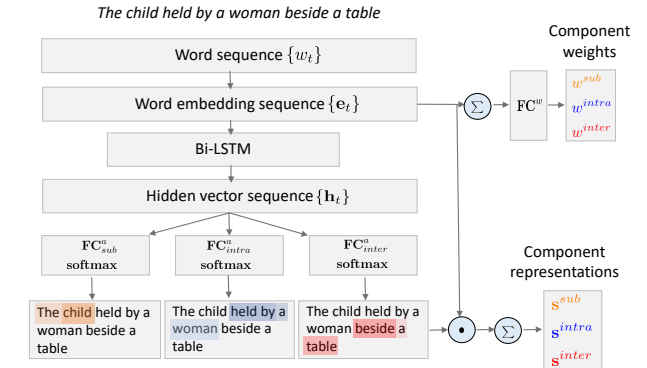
The child held by a woman beside a table

Word sequence $\{w_t\}$

Word embedding sequence $\{\mathbf{e}_t\}$

Bi-LSTM

Hidden vector sequence $\{\mathbf{h}_t\}$

$\mathbf{FC}^a_{sub}$ softmax

$\mathbf{FC}^a_{intra}$ softmax

$\mathbf{FC}^a_{inter}$ softmax

The child held by a woman beside a table

The child held by a woman beside a table

The child held by a woman beside a table

$\Sigma$

$\mathbf{FC}^w$

Component weights

$w^{sub}$
$w^{intra}$
$w^{inter}$

$\bullet$

$\Sigma$

Component representations

$\mathbf{s}^{sub}$
$\mathbf{s}^{intra}$
$\mathbf{s}^{inter}$